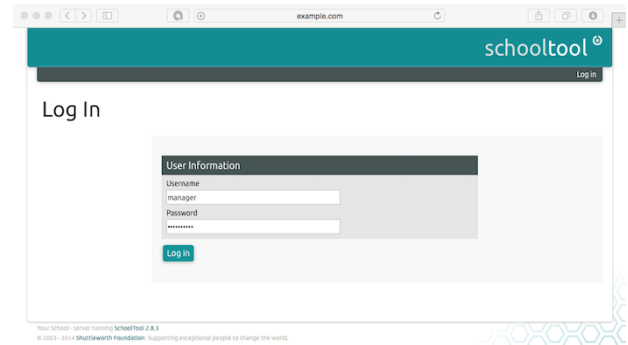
example.com

schooltool

Log in

Log In

User Information

Username

manager

Password

••••••••••

Log in

Your School - server running SchoolTool 2.8.3

© 2003 - 2014 Shuttleworth Foundation: Supporting exceptional people to change the world.